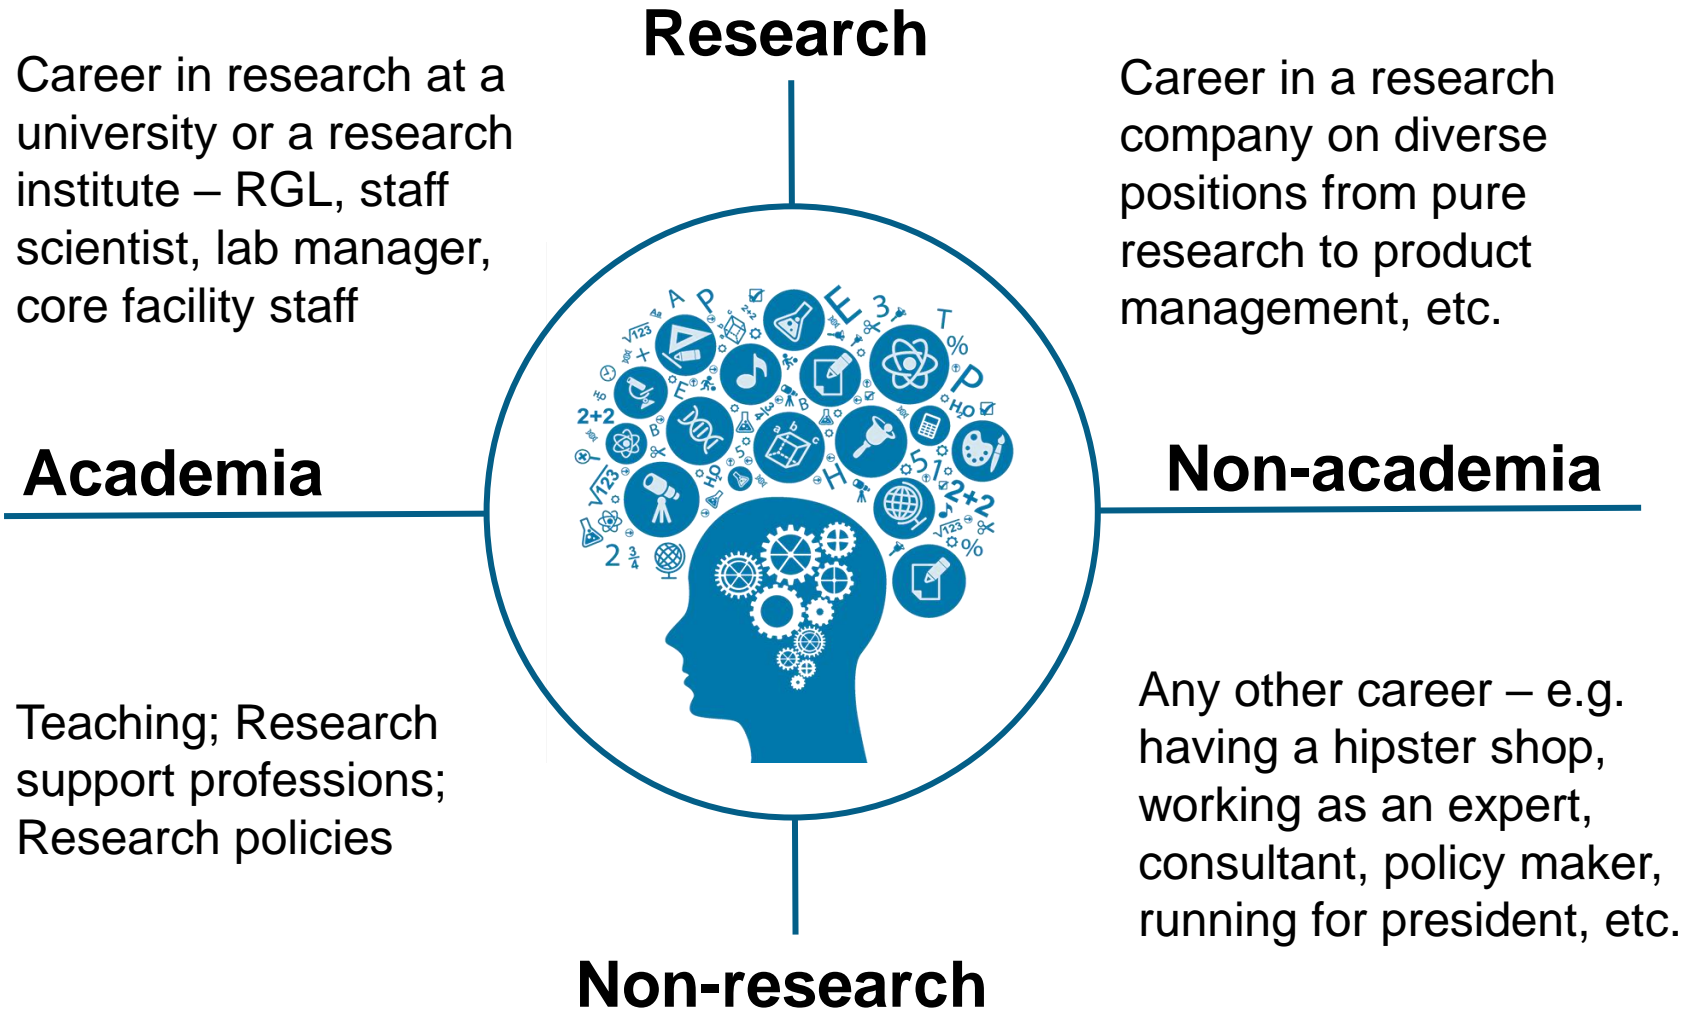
Research

Career in research at a university or a research institute – RGL, staff scientist, lab manager, core facility staff

Career in a research company on diverse positions from pure research to product management, etc.

Academia

Non-academia

Teaching; Research support professions; Research policies

Any other career – e.g. having a hipster shop, working as an expert, consultant, policy maker, running for president, etc.

Non-research